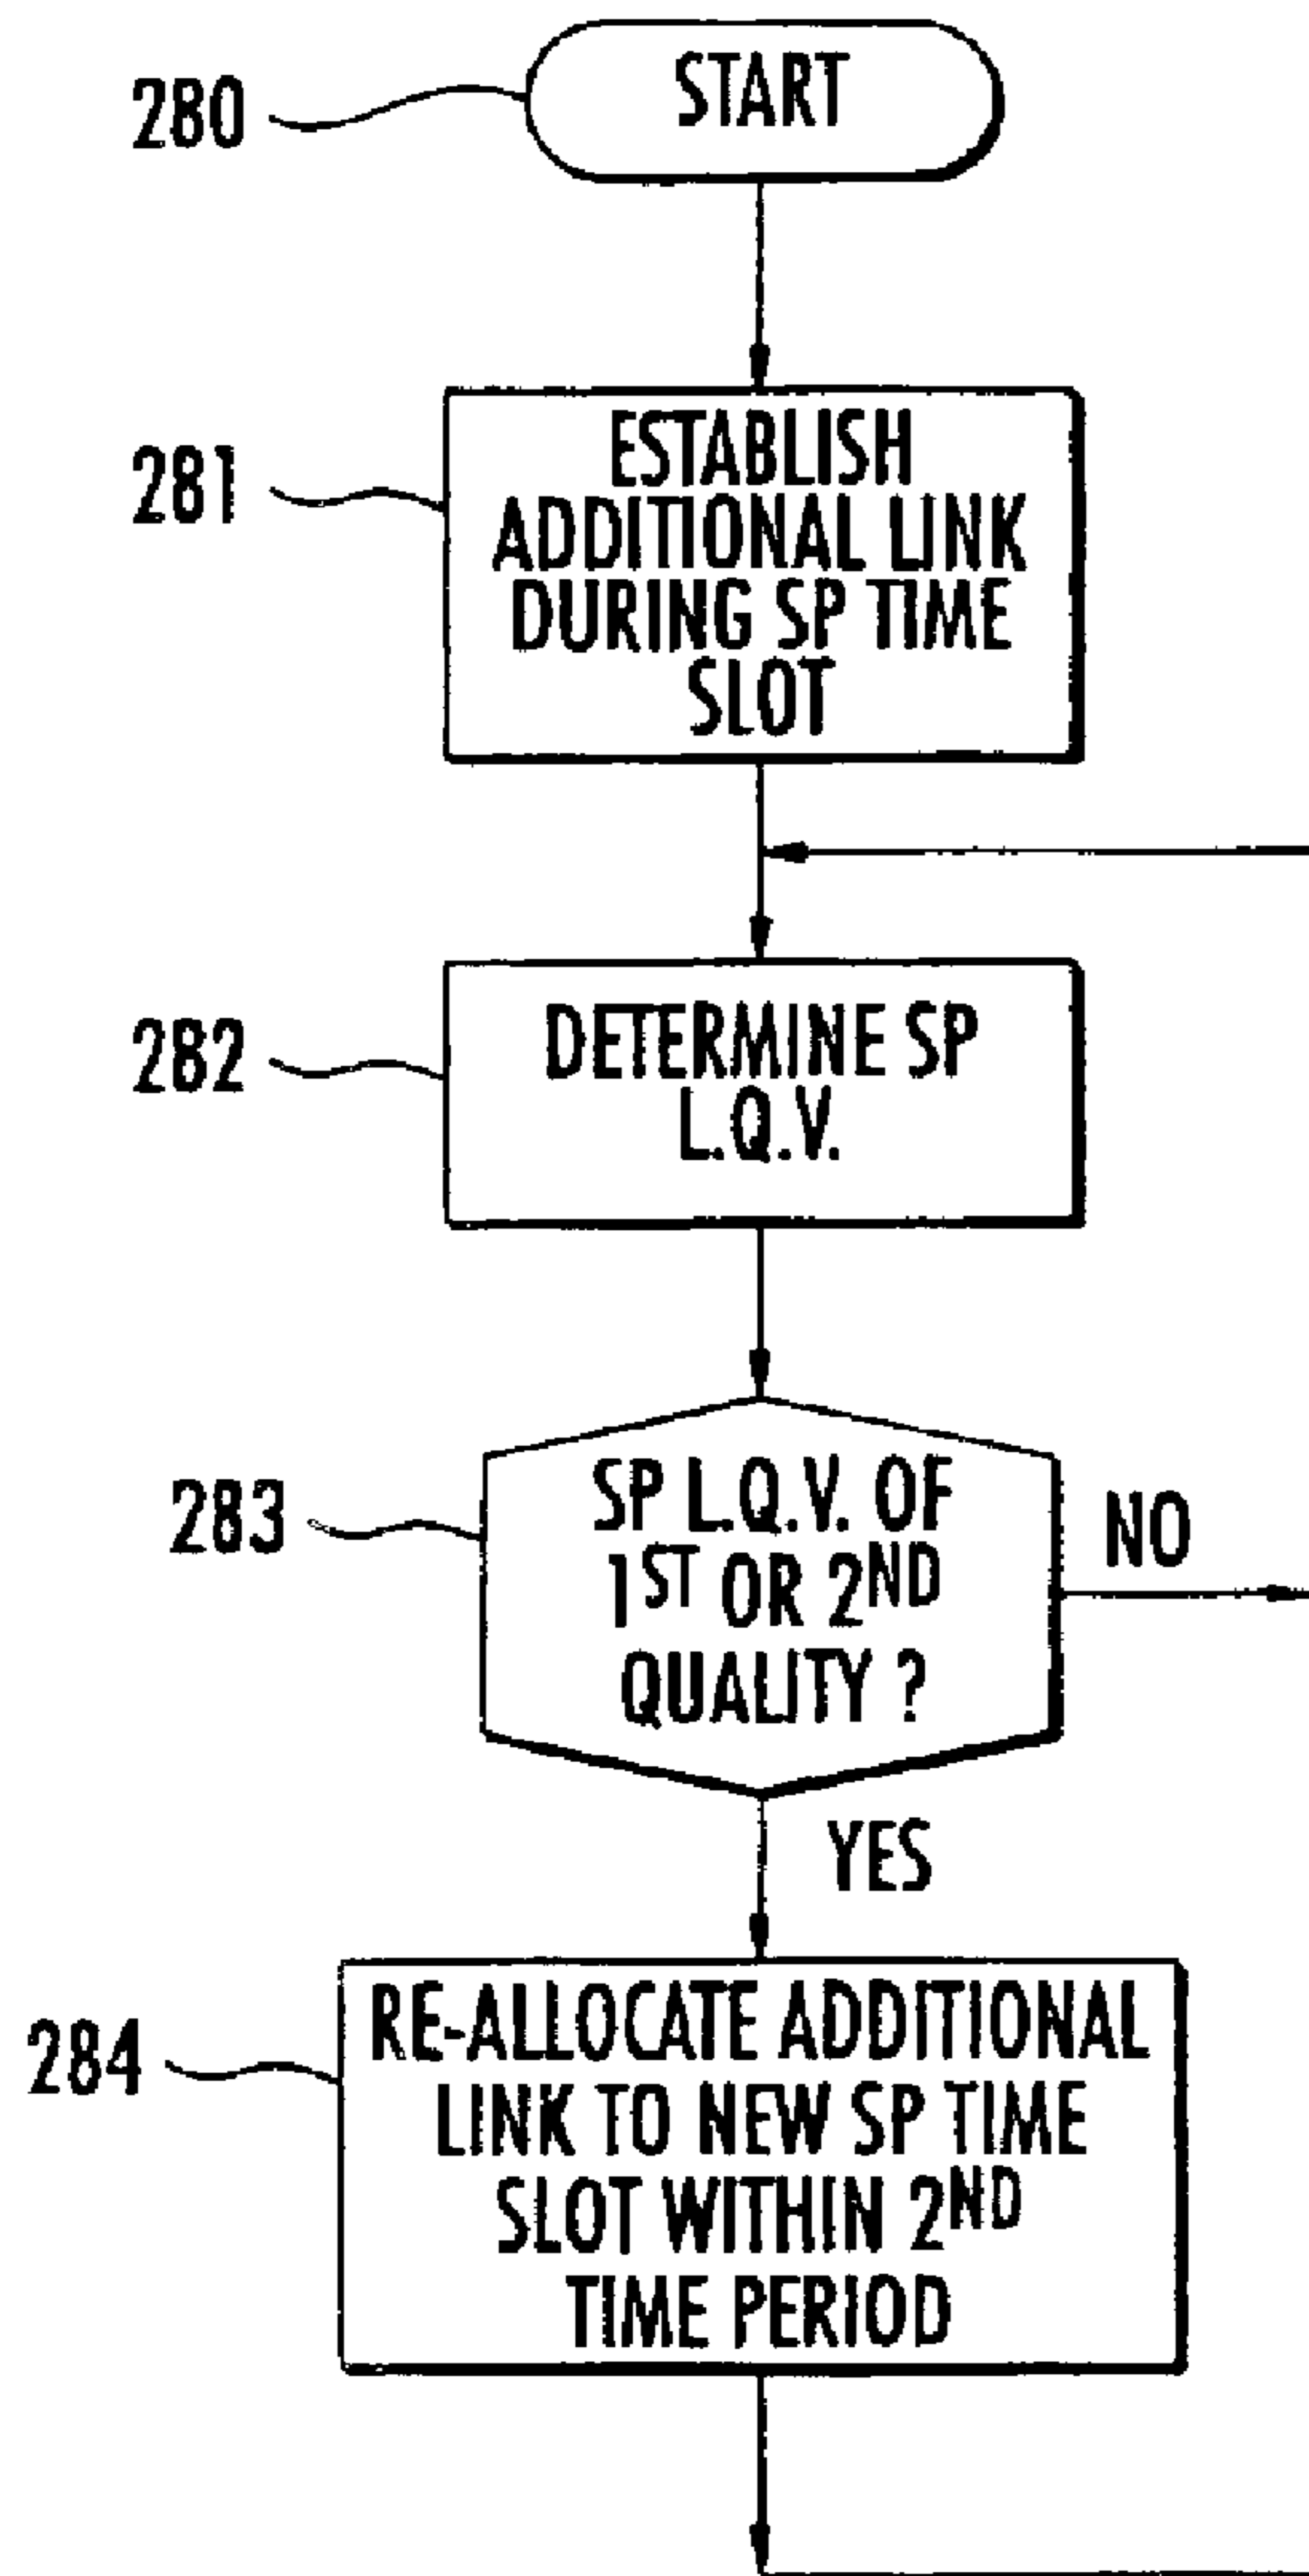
280
START

281
ESTABLISH ADDITIONAL LINK DURING SP TIME SLOT

282
DETERMINE SP L.Q.V.

283
SP L.Q.V. OF $1^{ST}$ OR $2^{ND}$ QUALITY ?

NO

YES

284
RE-ALLOCATE ADDITIONAL LINK TO NEW SP TIME SLOT WITHIN $2^{ND}$ TIME PERIOD